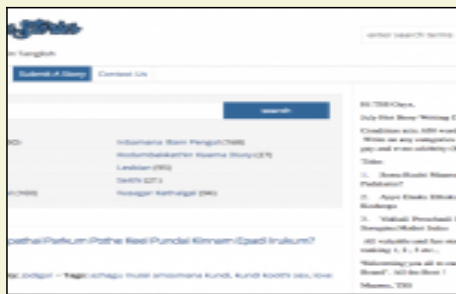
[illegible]
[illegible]

enter search terms

Submit A Story
Contact Us

Search

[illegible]
Inbamana Stem Pengun (768)
Kudumbakathai Kaama Story (27)
Lesbian (95)
Sixth (27)
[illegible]
Pusagar Kathaigal (94)

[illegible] Pathai Parkum Pothe Reel Pundai Kinnam Epadi Irukum?

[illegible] Tags: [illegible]

Hi TSS Guys,
July Hot Story Writing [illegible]
Conditions are, 800 word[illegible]
Write on any categor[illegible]
pay and even celebrity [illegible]
Titles:
1. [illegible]
Pathimer?
2. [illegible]
Kudunga
3. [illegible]
Sorugathai Mulai Sukhu
All valuable and fast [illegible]
waiting 1, 2 etc.,
Welcoming you all to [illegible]
Brand". All the Best !
Mamu, TSS